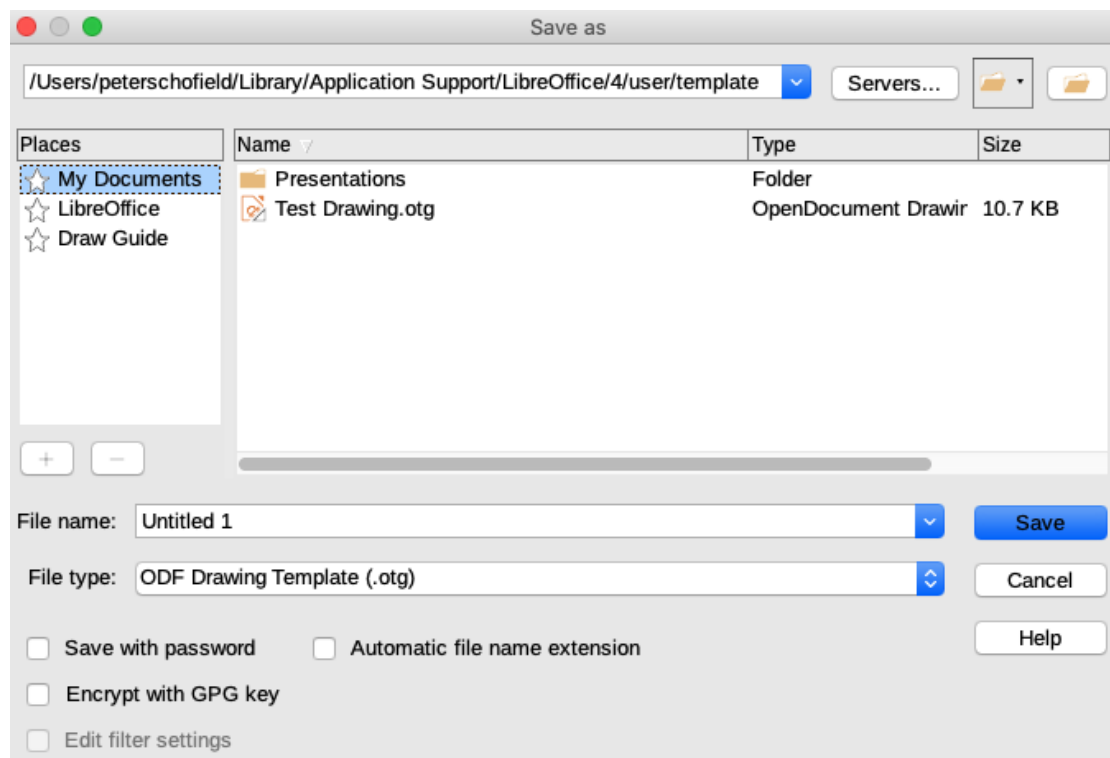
Save as

/Users/peterschofield/Library/Application Support/LibreOffice/4/user/template

Servers...

| Places |
|---|
| My Documents |
| LibreOffice |
| Draw Guide |

| Name | Type | Size |
|---|---|---|
| Presentations | Folder | |
| Test Drawing.otg | OpenDocument Drawir | 10.7 KB |

+ −

File name: Untitled 1

Save

File type: ODF Drawing Template (.otg)

Cancel

Help

Save with password

Automatic file name extension

Encrypt with GPG key

Edit filter settings